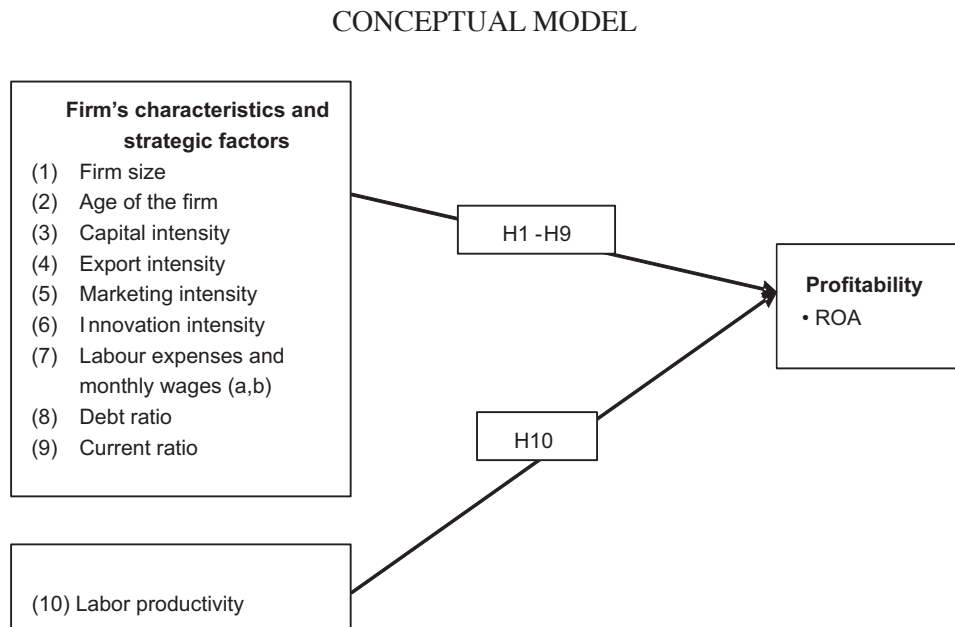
CONCEPTUAL MODEL

Firm's characteristics and strategic factors

(1) Firm size
(2) Age of the firm
(3) Capital intensity
(4) Export intensity
(5) Marketing intensity
(6) Innovation intensity
(7) Labour expenses and monthly wages (a,b)
(8) Debt ratio
(9) Current ratio

H1 -H9

Profitability
• ROA

H10

(10) Labor productivity